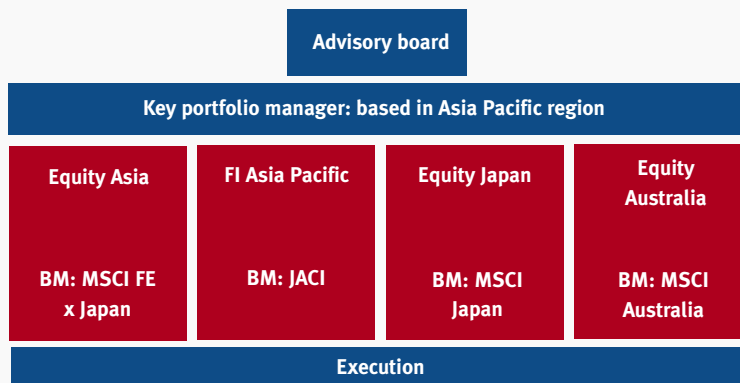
Advisory board

Key portfolio manager: based in Asia Pacific region

Equity Asia

BM: MSCI FE x Japan

FI Asia Pacific

BM: JACI

Equity Japan

BM: MSCI Japan

Equity Australia

BM: MSCI Australia

Execution